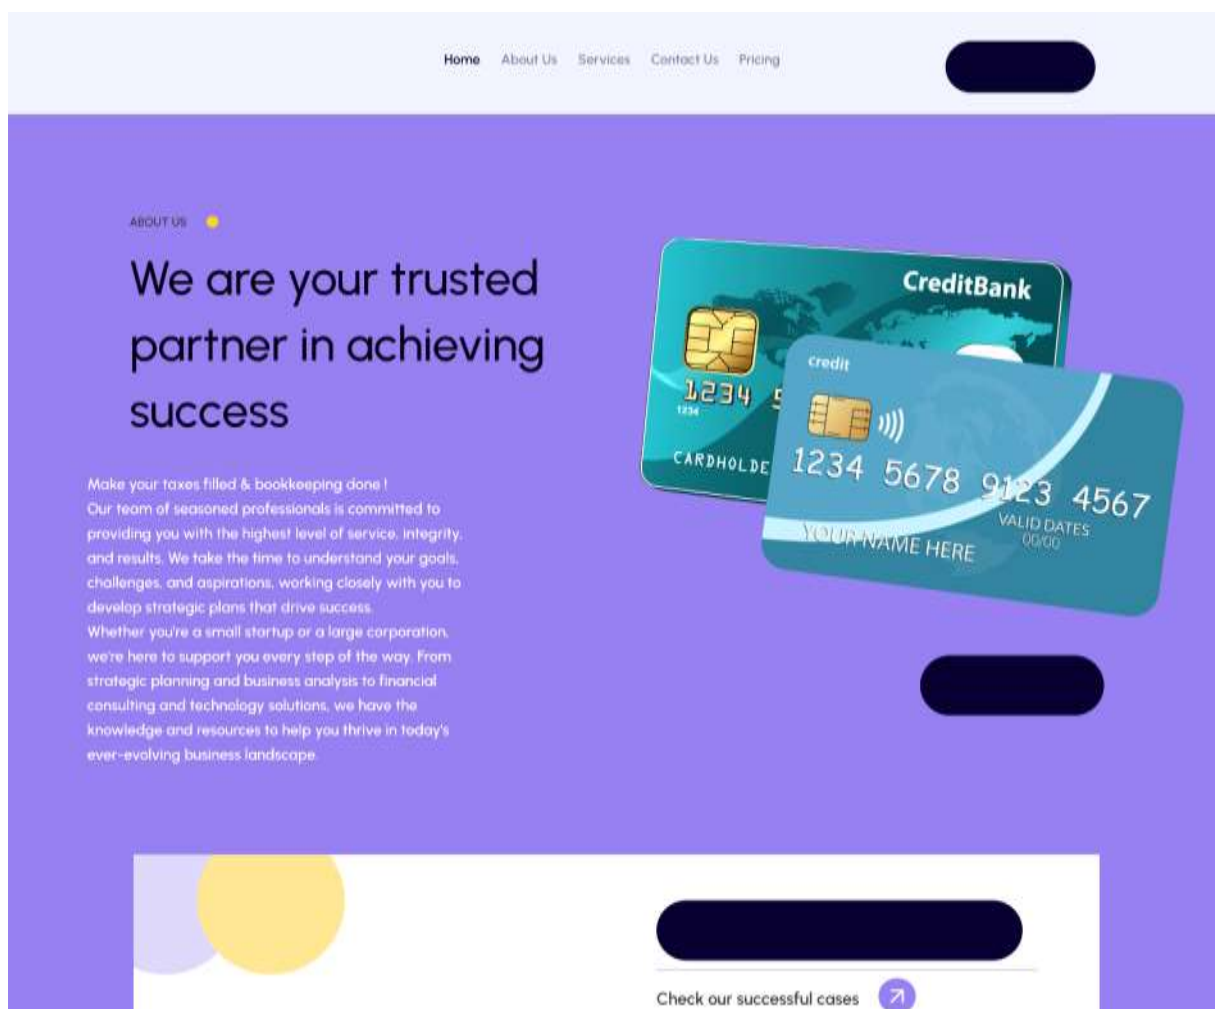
Home About Us Services Contact Us Pricing

ABOUT US

We are your trusted partner in achieving success

Make your taxes filled & bookkeeping done !
Our team of seasoned professionals is committed to providing you with the highest level of service, integrity, and results. We take the time to understand your goals, challenges, and aspirations, working closely with you to develop strategic plans that drive success.
Whether you're a small startup or a large corporation, we're here to support you every step of the way. From strategic planning and business analysis to financial consulting and technology solutions, we have the knowledge and resources to help you thrive in today's ever-evolving business landscape.

CreditBank
1234 5
1234
CARDHOLDE
credit
1234 5678 9123 4567
VALID DATES
00/00
YOUR NAME HERE

Check our successful cases